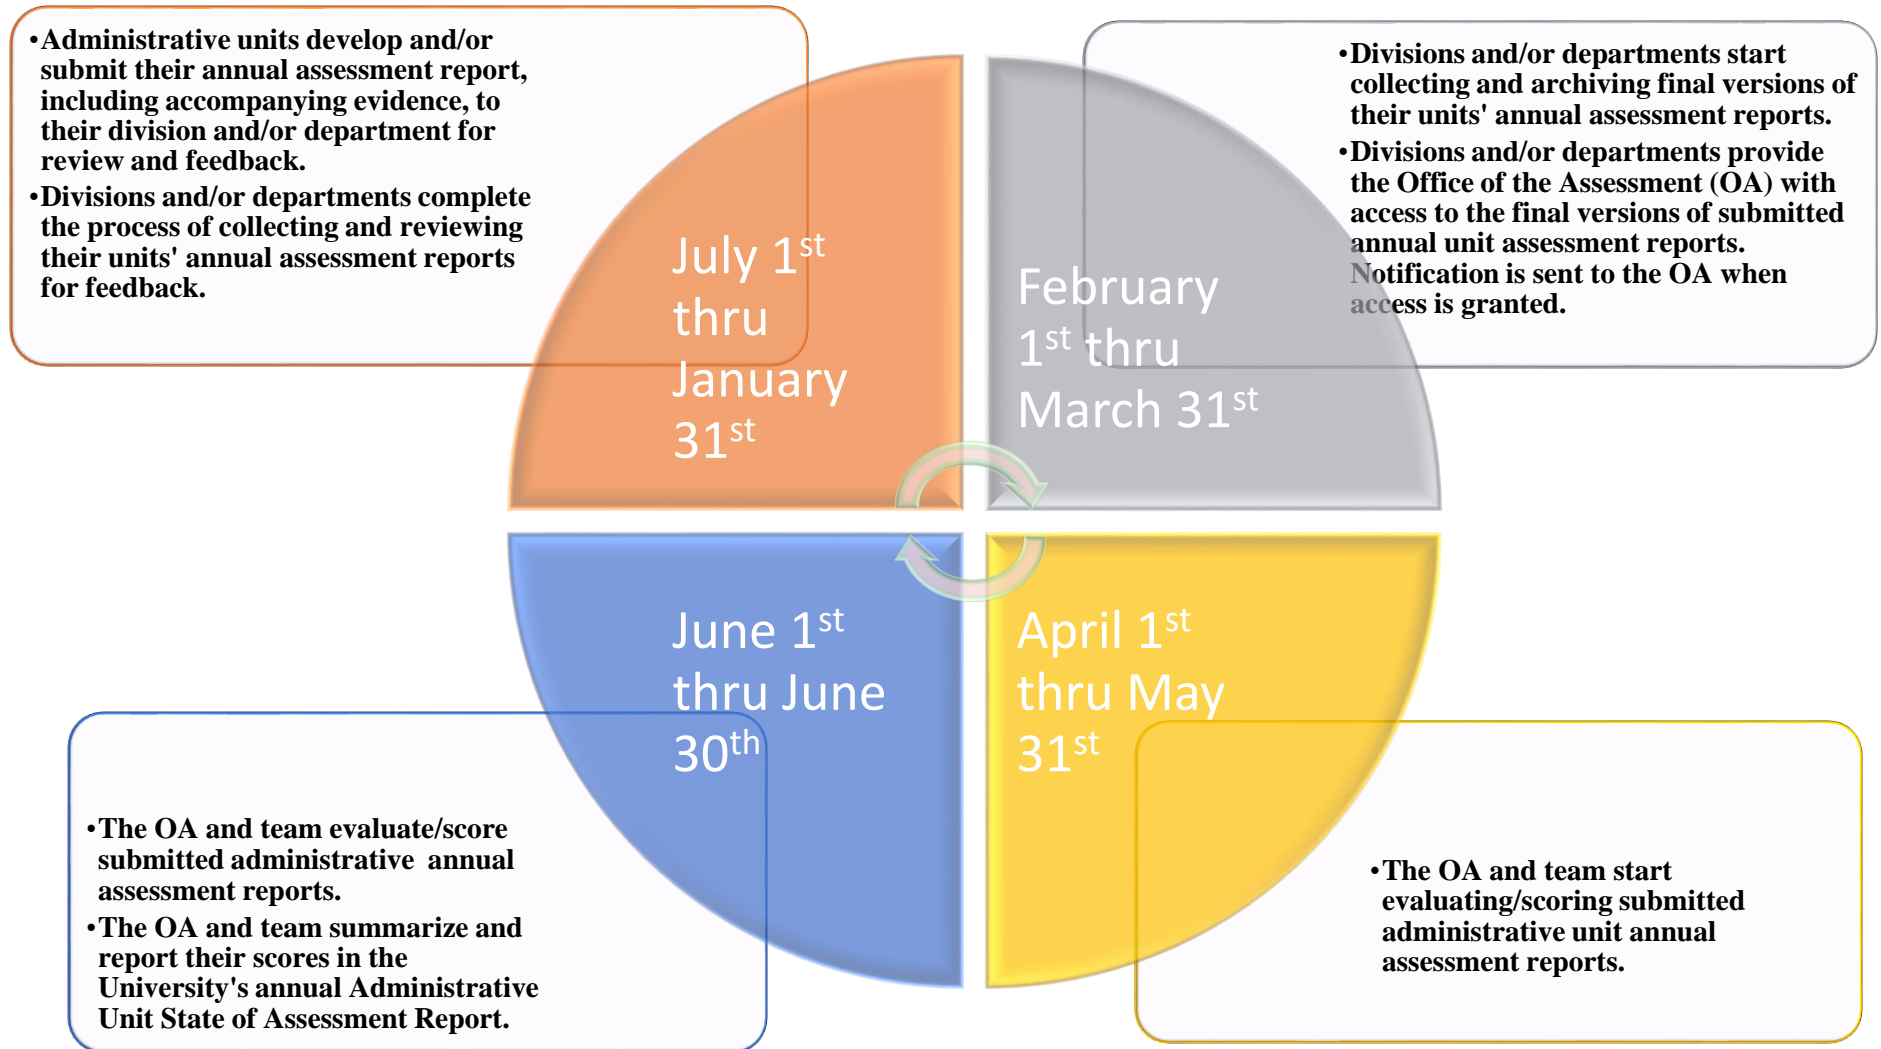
•Administrative units develop and/or submit their annual assessment report, including accompanying evidence, to their division and/or department for review and feedback.
•Divisions and/or departments complete the process of collecting and reviewing their units' annual assessment reports for feedback.

July 1$^{st}$ thru January 31$^{st}$

February 1$^{st}$ thru March 31$^{st}$

•Divisions and/or departments start collecting and archiving final versions of their units' annual assessment reports.
•Divisions and/or departments provide the Office of the Assessment (OA) with access to the final versions of submitted annual unit assessment reports. Notification is sent to the OA when access is granted.

June 1$^{st}$ thru June 30$^{th}$

April 1$^{st}$ thru May 31$^{st}$

•The OA and team evaluate/score submitted administrative annual assessment reports.
•The OA and team summarize and report their scores in the University's annual Administrative Unit State of Assessment Report.

•The OA and team start evaluating/scoring submitted administrative unit annual assessment reports.